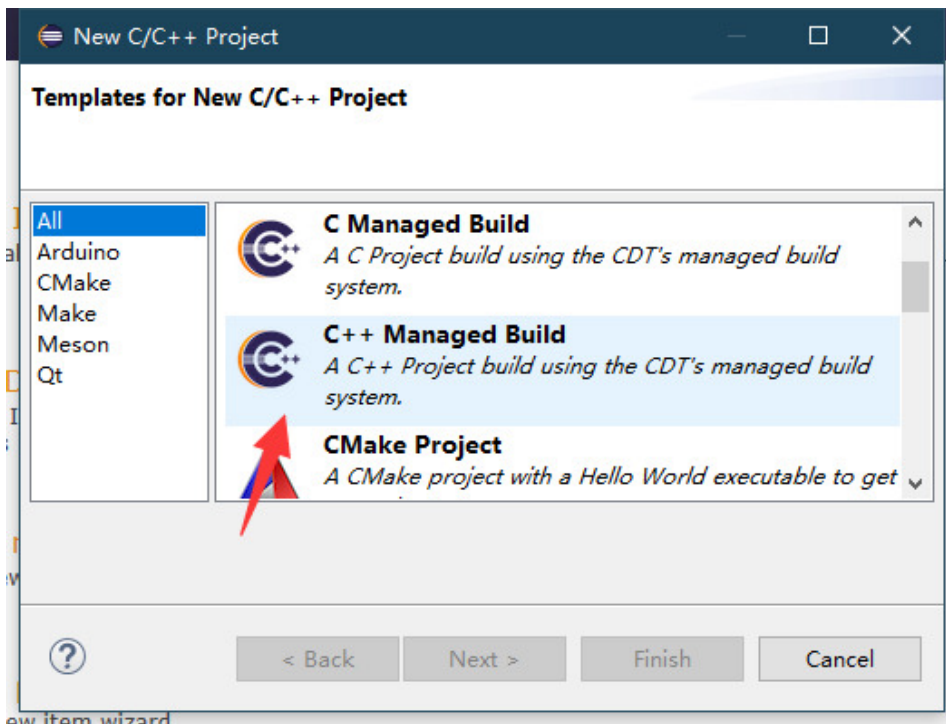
New C/C++ Project

Templates for New C/C++ Project

All
Arduino
CMake
Make
Meson
Qt

C Managed Build
A C Project build using the CDT's managed build system.

C++ Managed Build
A C++ Project build using the CDT's managed build system.

CMake Project
A CMake project with a Hello World executable to get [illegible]

?

< Back
Next >
Finish
Cancel

ew item wizard